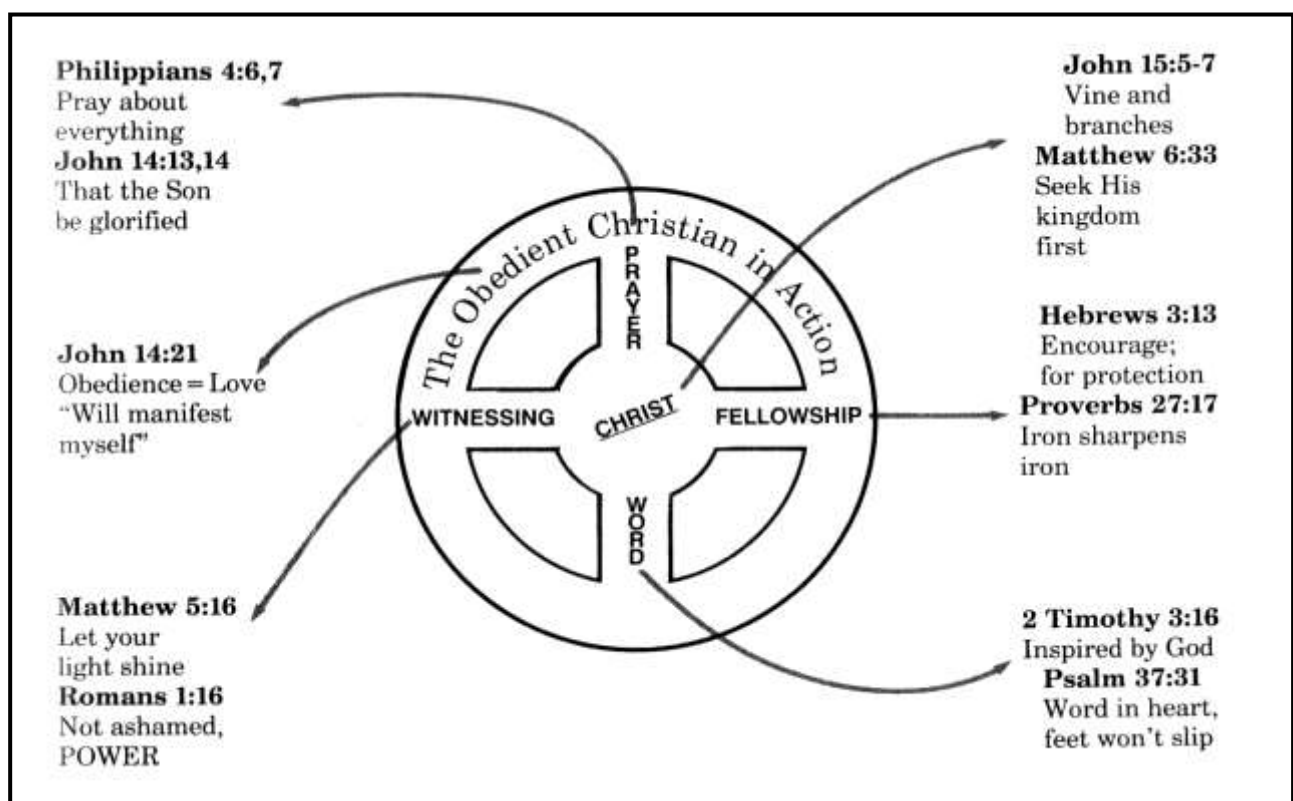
Philippians 4:6,7
Pray about everything
John 14:13,14
That the Son be glorified

John 15:5-7
Vine and branches
Matthew 6:33
Seek His kingdom first

The Obedient Christian in Action

PRAYER

WITNESSING

CHRIST

FELLOWSHIP

WORD

John 14:21
Obedience = Love
"Will manifest myself"

Hebrews 3:13
Encourage; for protection
Proverbs 27:17
Iron sharpens iron

Matthew 5:16
Let your light shine
Romans 1:16
Not ashamed, POWER

2 Timothy 3:16
Inspired by God
Psalm 37:31
Word in heart, feet won't slip